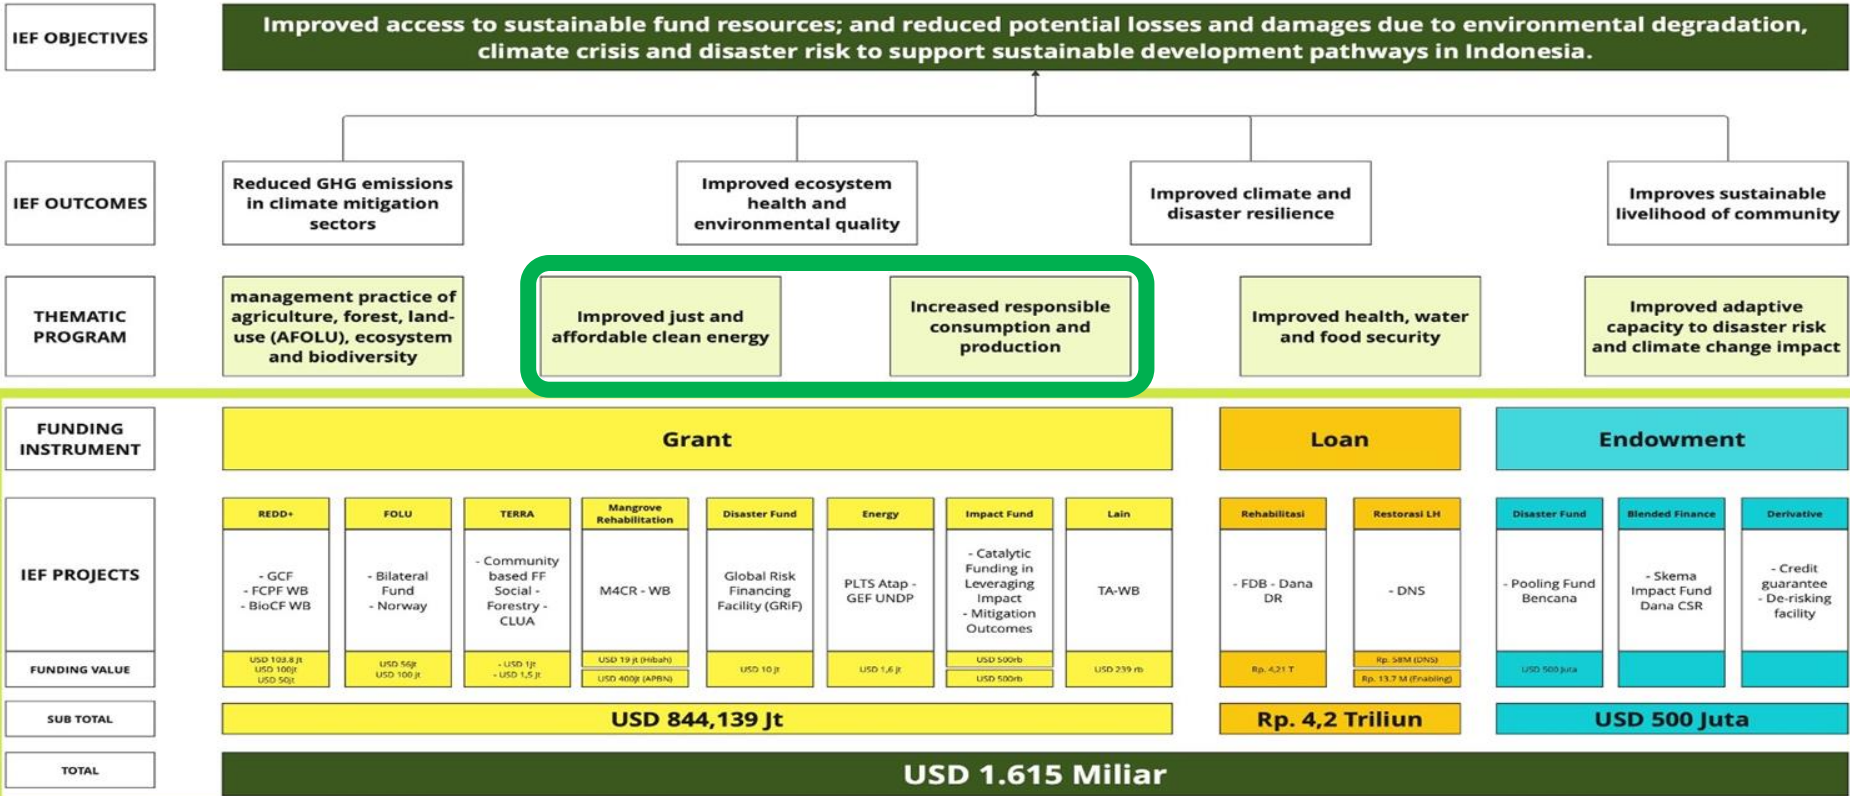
IEF OBJECTIVES

Improved access to sustainable fund resources; and reduced potential losses and damages due to environmental degradation, climate crisis and disaster risk to support sustainable development pathways in Indonesia.

IEF OUTCOMES

Reduced GHG emissions in climate mitigation sectors

Improved ecosystem health and environmental quality

Improved climate and disaster resilience

Improves sustainable livelihood of community

THEMATIC PROGRAM

management practice of agriculture, forest, land-use (AFOLU), ecosystem and biodiversity

Improved just and affordable clean energy

Increased responsible consumption and production

Improved health, water and food security

Improved adaptive capacity to disaster risk and climate change impact

FUNDING INSTRUMENT

Grant

Loan

Endowment

IEF PROJECTS

| REDD+ | FOLU | TERRA | Mangrove Rehabilitation | Disaster Fund | Energy | Impact Fund | Lain | Rehabilitasi | Restorasi LH | Disaster Fund | Blended Finance | Derivative |
|---|---|---|---|---|---|---|---|---|---|---|---|---|
| - GCF - FCPF WB - BioCF WB | - Bilateral Fund - Norway | - Community based FF Social - Forestry - CLUA | M4CR - WB | Global Risk Financing Facility (GRiF) | PLTS Atap - GEF UNDP | - Catalytic Funding in Leveraging Impact - Mitigation Outcomes | TA-WB | - FDB - Dana DR | - DNS | - Pooling Fund Bencana | - Skema Impact Fund Dana CSR | - Credit guarantee - De-risking facility |
| USD 103,8 Jt USD 100jt USD 50jt | USD 56jt USD 100 jt | - USD 1jt - USD 1,5 jt | USD 19 jt (Hibah) USD 400jt (APBN) | USD 10 jt | USD 1,6 jt | USD 500rb USD 500rb | USD 239 rb | Rp. 4,21 T | Rp. 58M (DNS) Rp. 13,7 M (Enabling) | USD 500 Juta | | |

FUNDING VALUE

SUB TOTAL

USD 844,139 Jt

Rp. 4,2 Triliun

USD 500 Juta

TOTAL

USD 1.615 Miliar